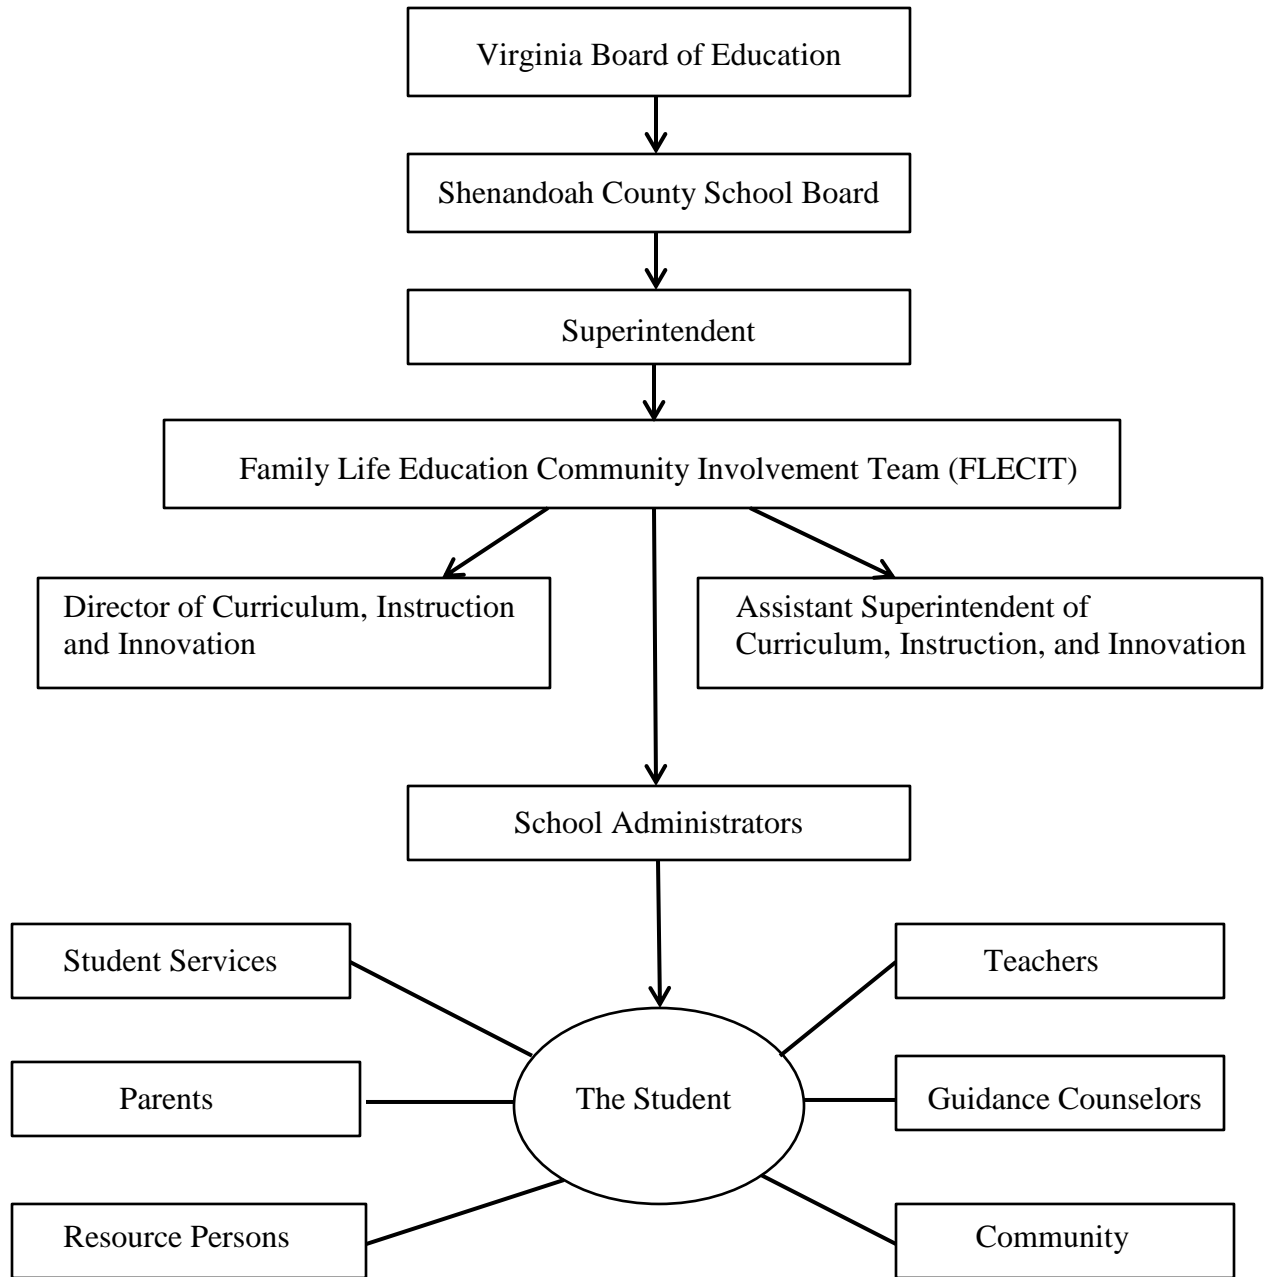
Virginia Board of Education

Shenandoah County School Board

Superintendent

Family Life Education Community Involvement Team (FLECIT)

Director of Curriculum, Instruction and Innovation

Assistant Superintendent of Curriculum, Instruction, and Innovation

School Administrators

Student Services

Teachers

Parents

The Student

Guidance Counselors

Resource Persons

Community